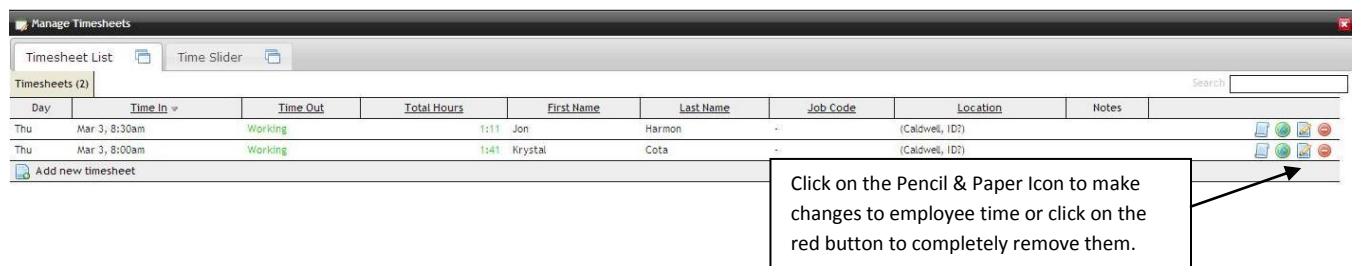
Manage Timesheets

Timesheet List    Time Slider

Timesheets (2)

Search

| Day | Time In | Time Out | Total Hours | First Name | Last Name | Job Code | Location | Notes |
|---|---|---|---|---|---|---|---|---|
| Thu | Mar 3, 8:30am | Working | 1:11 | Jon | Harmon | - | (Caldwell, ID?) | |
| Thu | Mar 3, 8:00am | Working | 1:41 | Krystal | Cota | - | (Caldwell, ID?) | |

Add new timesheet

Click on the Pencil & Paper Icon to make changes to employee time or click on the red button to completely remove them.